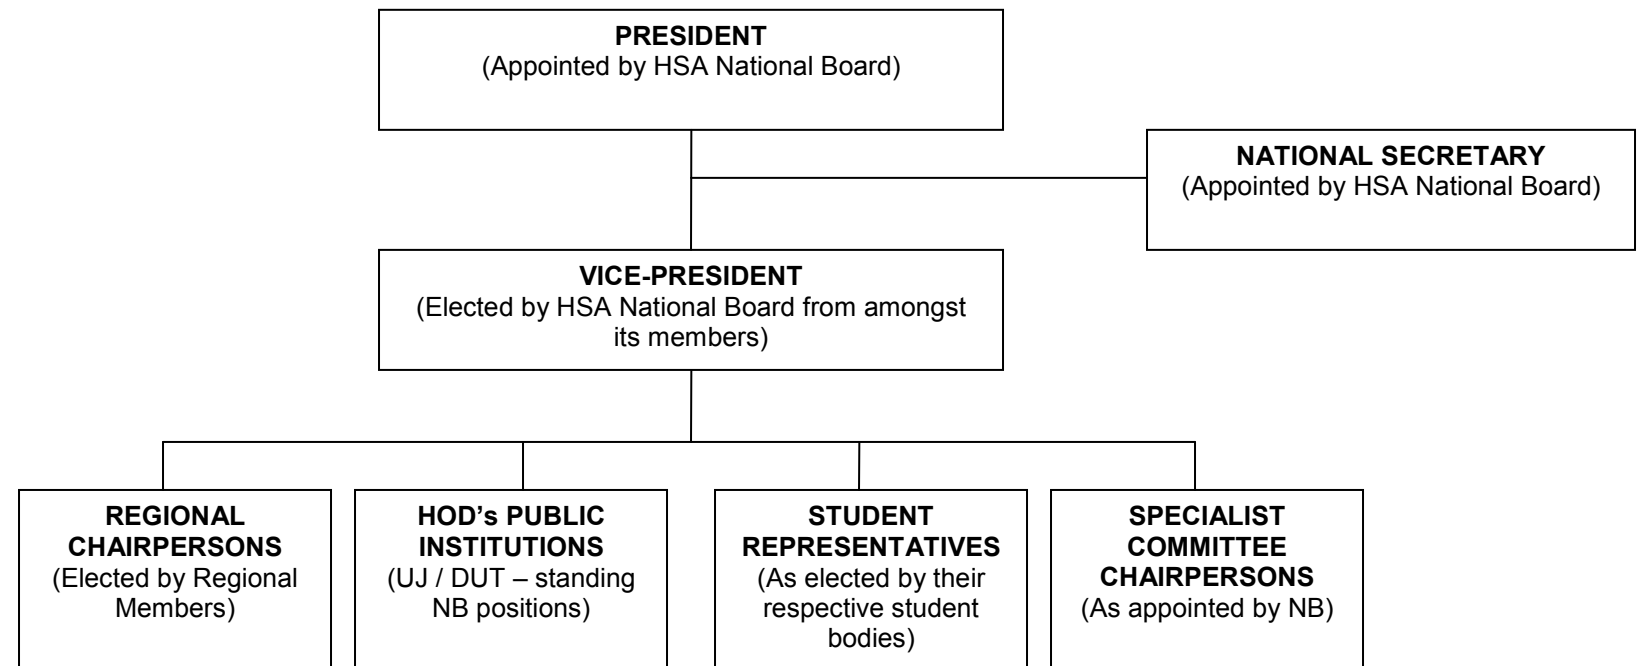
PRESIDENT
(Appointed by HSA National Board)

NATIONAL SECRETARY
(Appointed by HSA National Board)

VICE-PRESIDENT
(Elected by HSA National Board from amongst its members)

REGIONAL CHAIRPERSONS
(Elected by Regional Members)

HOD's PUBLIC INSTITUTIONS
(UJ / DUT – standing NB positions)

STUDENT REPRESENTATIVES
(As elected by their respective student bodies)

SPECIALIST COMMITTEE CHAIRPERSONS
(As appointed by NB)